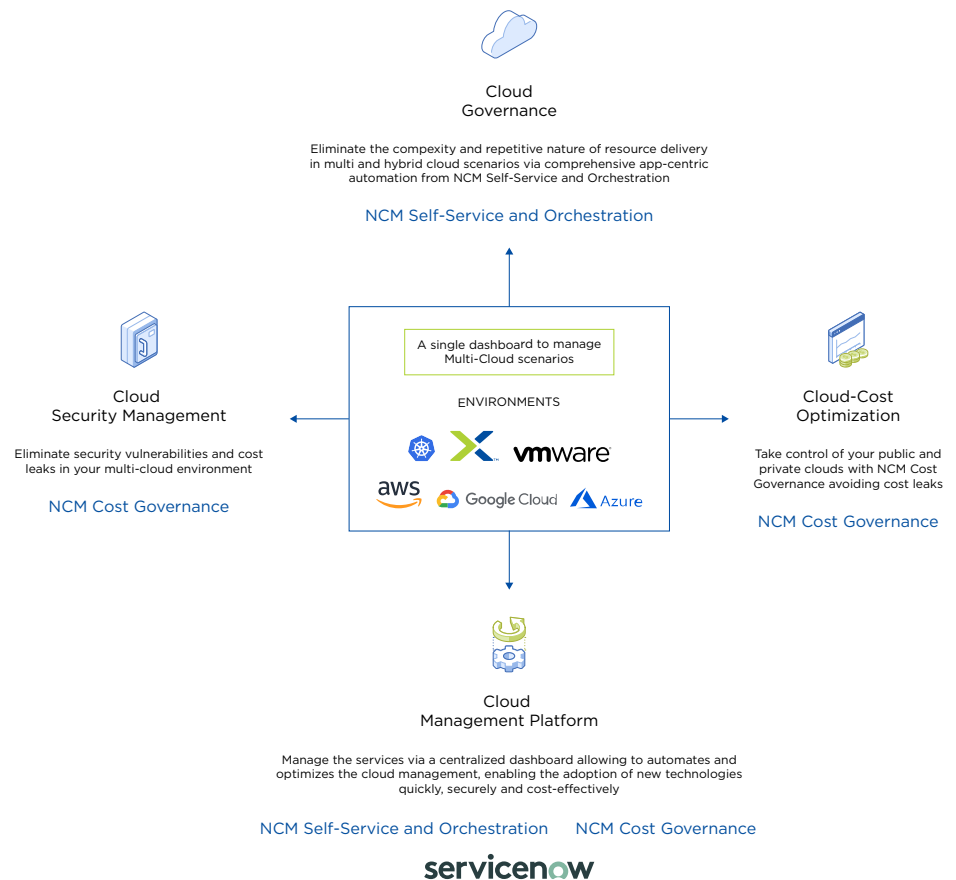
Cloud
Governance

Eliminate the compexity and repetitive nature of resource delivery in multi and hybrid cloud scenarios via comprehensive app-centric automation from NCM Self-Service and Orchestration

NCM Self-Service and Orchestration

Cloud
Security Management

Eliminate security vulnerabilities and cost leaks in your multi-cloud environment

NCM Cost Governance

A single dashboard to manage Multi-Cloud scenarios

ENVIRONMENTS

vmware

aws Google Cloud Azure

Cloud-Cost
Optimization

Take control of your public and private clouds with NCM Cost Governance avoiding cost leaks

NCM Cost Governance

Cloud
Management Platform

Manage the services via a centralized dashboard allowing to automates and optimizes the cloud management, enabling the adoption of new technologies quickly, securely and cost-effectively

NCM Self-Service and Orchestration NCM Cost Governance

servicenow